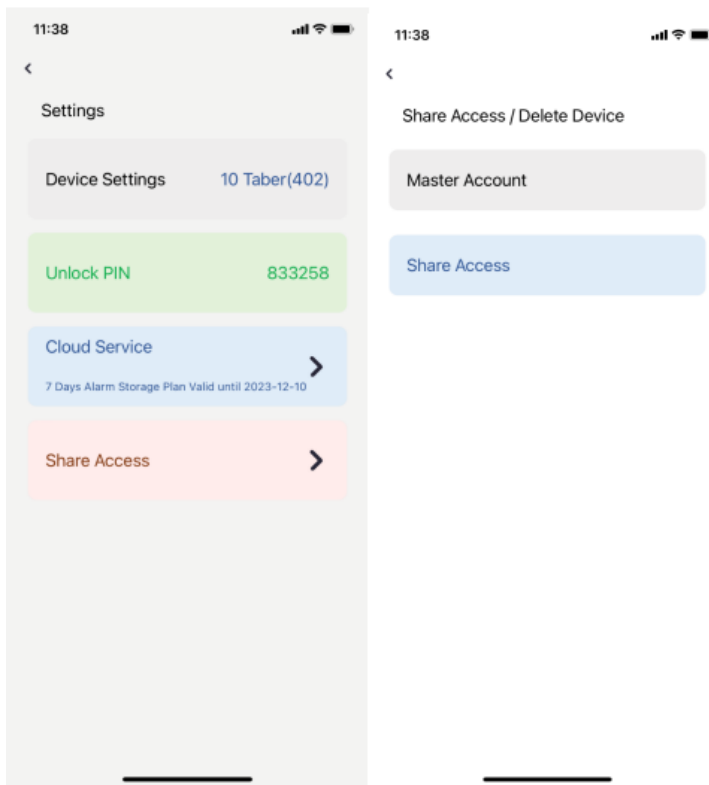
11:38

‹

Settings

Device Settings 10 Taber(402)

Unlock PIN 833258

Cloud Service
7 Days Alarm Storage Plan Valid until 2023-12-10

Share Access

11:38

‹

Share Access / Delete Device

Master Account

Share Access